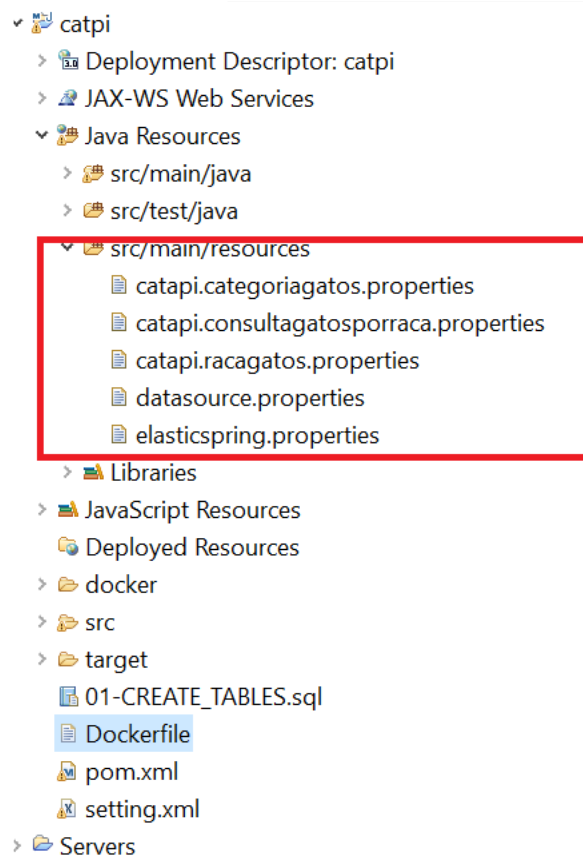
catpi
Deployment Descriptor: catpi
JAX-WS Web Services
Java Resources
src/main/java
src/test/java
src/main/resources
catapi.categoriagatos.properties
catapi.consultagatosporraca.properties
catapi.racagatos.properties
datasource.properties
elasticspring.properties
Libraries
JavaScript Resources
Deployed Resources
docker
src
target
01-CREATE_TABLES.sql
Dockerfile
pom.xml
setting.xml
Servers